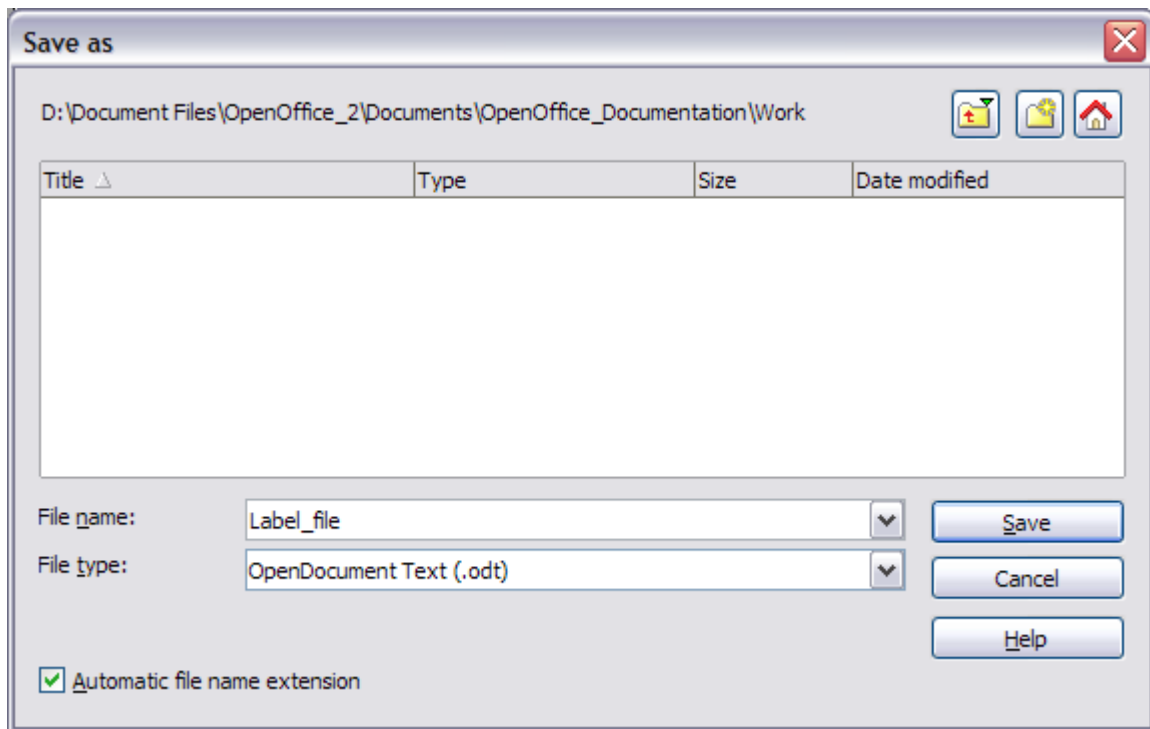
Save as

D:\Document Files\OpenOffice_2\Documents\OpenOffice_Documentation\Work

| Title | Type | Size | Date modified |
|---|---|---|---|

File name: Label_file

File type: OpenDocument Text (.odt)

Save

Cancel

Help

Automatic file name extension